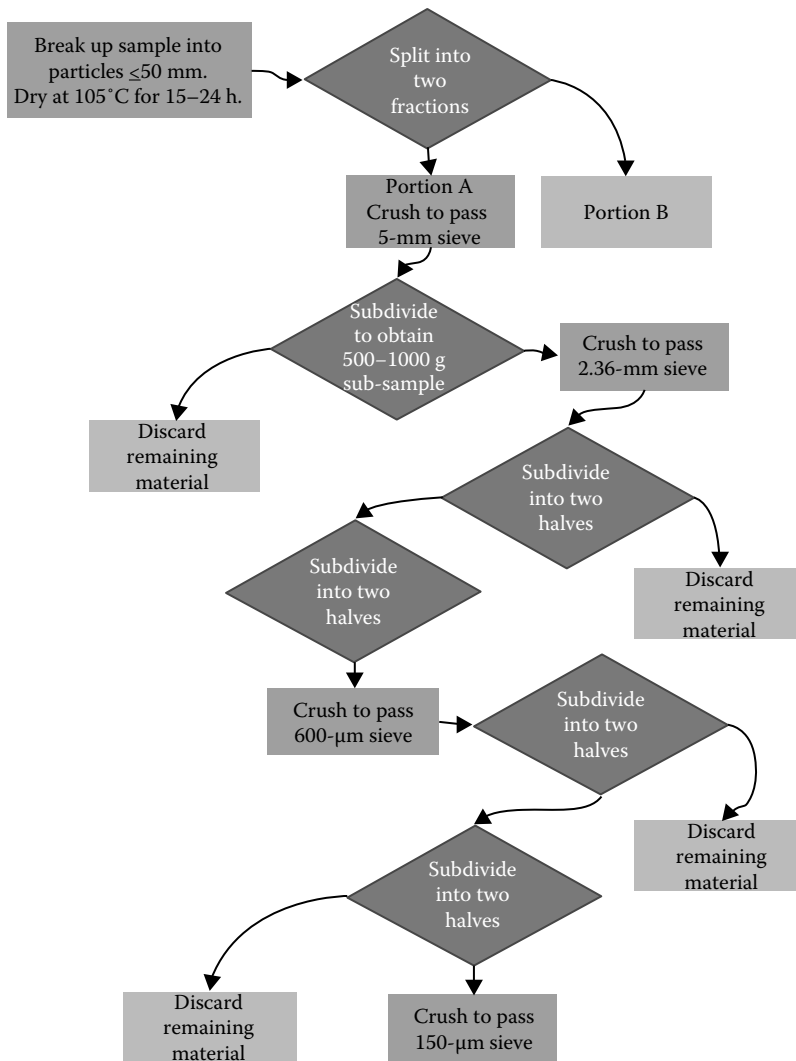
Break up sample into particles ≤50 mm. Dry at 105°C for 15–24 h.

Split into two fractions

Portion A Crush to pass 5-mm sieve

Portion B

Subdivide to obtain 500–1000 g sub-sample

Crush to pass 2.36-mm sieve

Discard remaining material

Subdivide into two halves

Subdivide into two halves

Discard remaining material

Crush to pass 600-μm sieve

Subdivide into two halves

Discard remaining material

Subdivide into two halves

Discard remaining material

Crush to pass 150-μm sieve